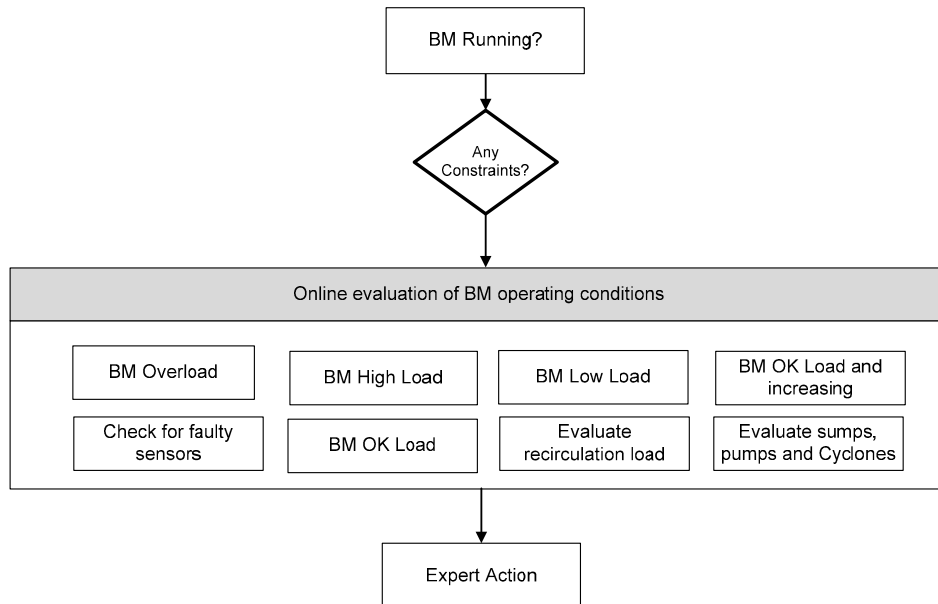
BM Running?

Any Constraints?

Online evaluation of BM operating conditions

BM Overload

BM High Load

BM Low Load

BM OK Load and increasing

Check for faulty sensors

BM OK Load

Evaluate recirculation load

Evaluate sumps, pumps and Cyclones

Expert Action